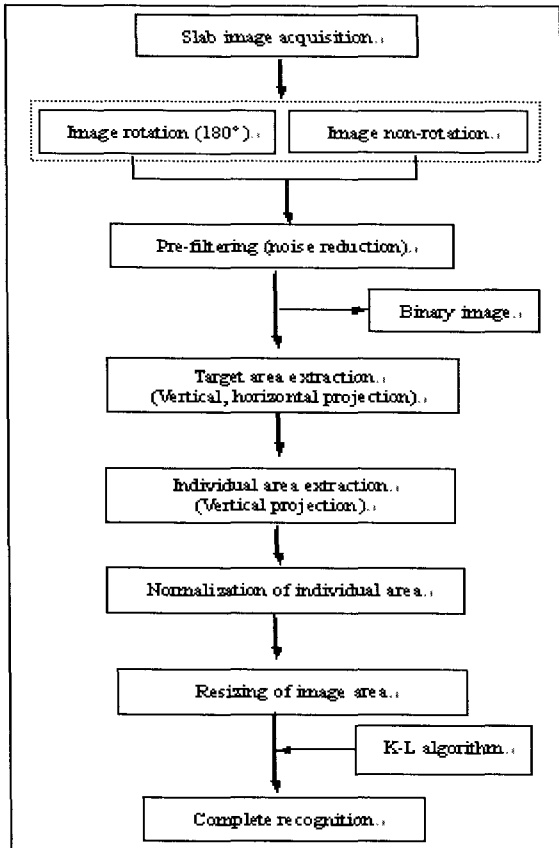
Slab image acquisition.

Image rotation (180°).

Image non-rotation.

Pre-filtering (noise reduction).

Binary image.

Target area extraction. (Vertical, horizontal projection).

Individual area extraction. (Vertical projection).

Normalization of individual area.

Resizing of image area.

K-L algorithm.

Complete recognition.